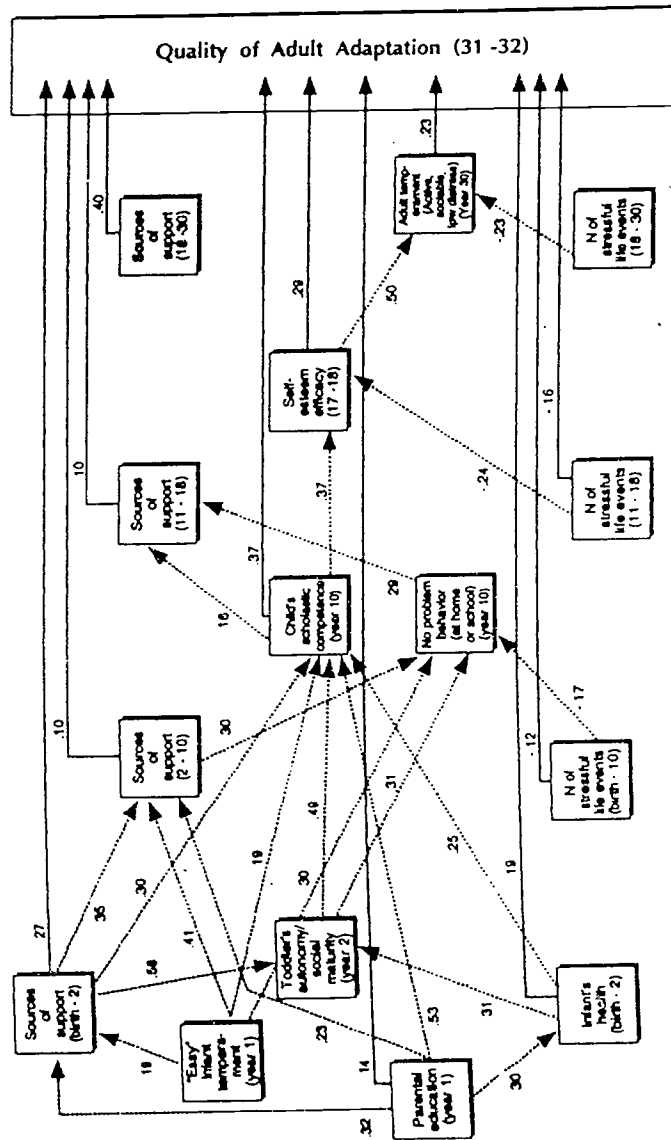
Quality of Adult Adaptation (31 -32)

Sources of support (birth - 2)

"Easy" infant tempera-ment (year 1)

Toddler's autonomy/ social maturity (year 2)

Parental education (year 1)

Infant's health (birth - 2)

Sources of support (2 - 10)

Child's scholastic competence (year 10)

No problem behavior (at home or school) (year 10)

N of stressful life events (birth - 10)

Sources of support (11 - 18)

Self-esteem efficacy (17 -18)

N of stressful life events (11 - 18)

Sources of support (18 -30)

Adult temperament (Active, sociable, low distress) (Year 30)

N of stressful life events (18 - 30)

.27

.35

.30

.54

.18

.41

.19

.30

.49

.23

.14

.53

.31

.32

.30

.31

.25

.19

.10

.30

.16

.37

.37

.29

.17

.12

.10

.24

.29

.50

.40

.23

-.23

-.16